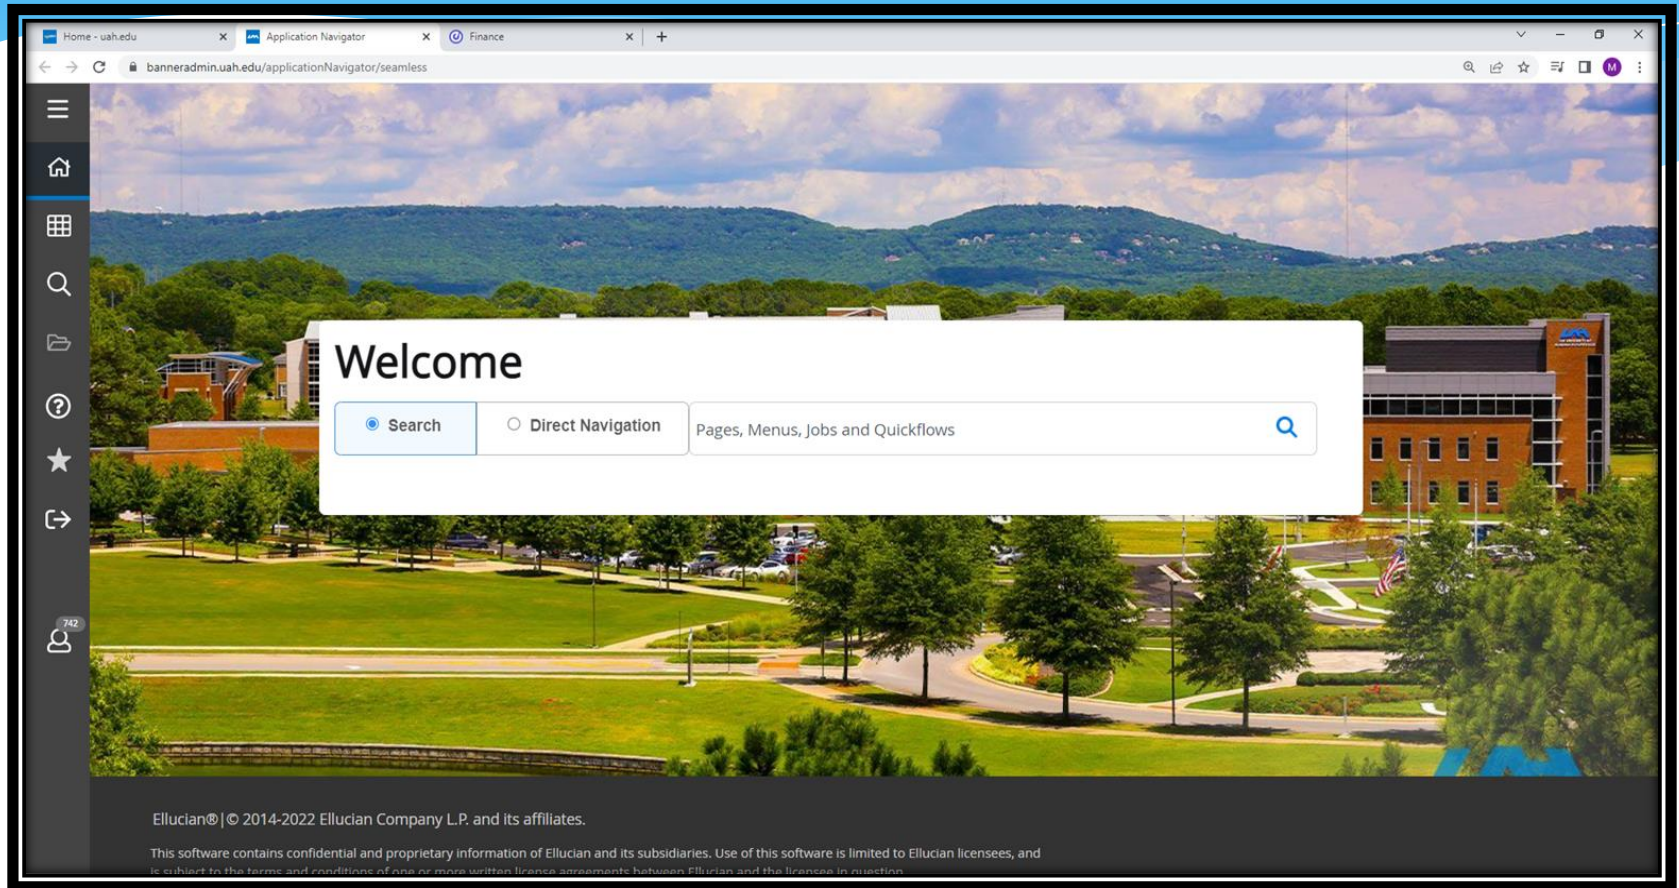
Home - uah.edu
Application Navigator
Finance
+

banneradmin.uah.edu/applicationNavigator/seamless

M

742

Welcome

Search
Direct Navigation
Pages, Menus, Jobs and Quickflows

Ellucian® | © 2014-2022 Ellucian Company L.P. and its affiliates.

This software contains confidential and proprietary information of Ellucian and its subsidiaries. Use of this software is limited to Ellucian licensees, and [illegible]